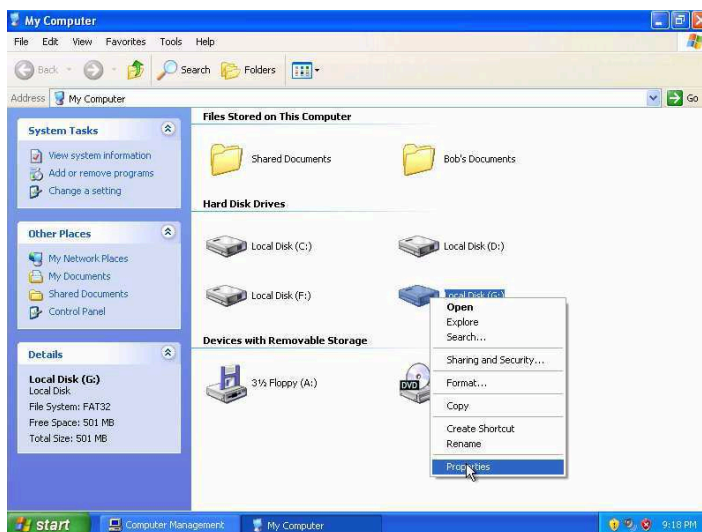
My Computer

File Edit View Favorites Tools Help

Back Search Folders

Address My Computer

Go

System Tasks

View system information
Add or remove programs
Change a setting

Other Places

My Network Places
My Documents
Shared Documents
Control Panel

Details

Local Disk (G:)
Local Disk
File System: FAT32
Free Space: 501 MB
Total Size: 501 MB

Files Stored on This Computer

Shared Documents
Bob's Documents

Hard Disk Drives

Local Disk (C:)
Local Disk (D:)
Local Disk (F:)
Local Disk (G:)

Devices with Removable Storage

3½ Floppy (A:)

DVD

Open
Explore
Search...
Sharing and Security...
Format...
Copy
Create Shortcut
Rename
Properties

start
Computer Management
My Computer
9:18 PM